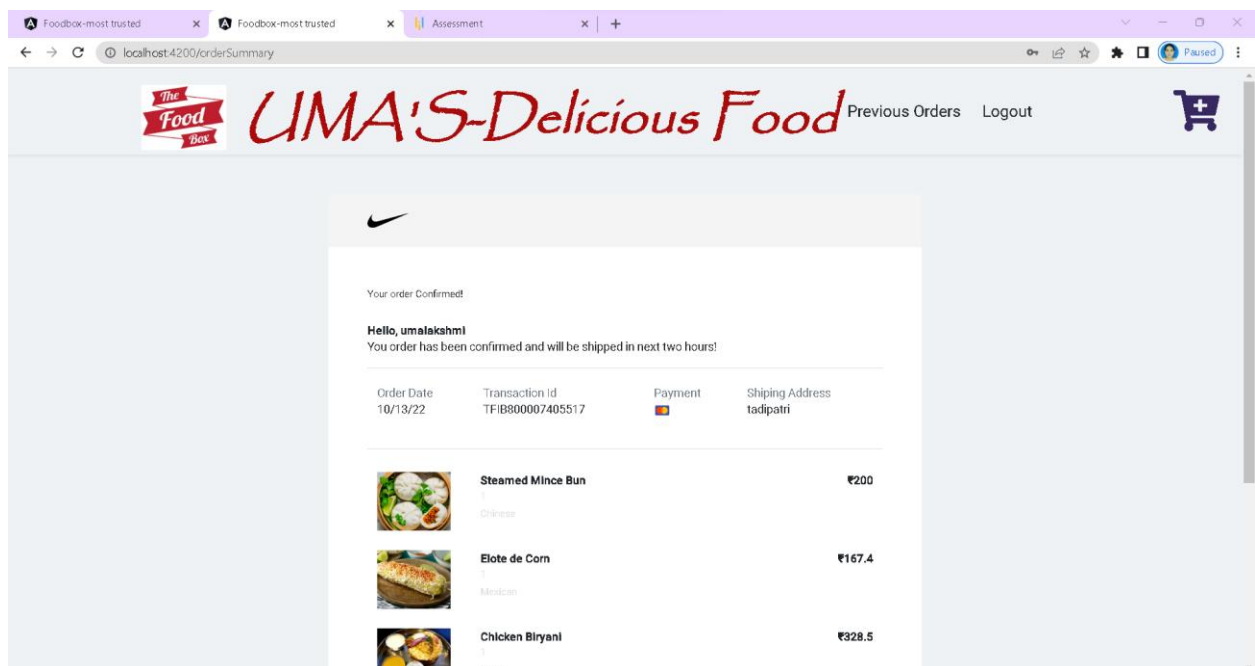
Foodbox-most trusted × Foodbox-most trusted × Assessment × +

localhost:4200/orderSummary

Paused

The Food Box

UMA'S-Delicious Food

Previous Orders Logout

Your order Confirmed!

Hello, umalakshmi
You order has been confirmed and will be shipped in next two hours!

| Order Date | Transaction Id | Payment | Shiping Address |
|---|---|---|---|
| 10/13/22 | TFIB800007405517 | | tadipatri |

Steamed Mince Bun
1
Chinese
₹200

Elote de Corn
1
Mexican
₹167.4

Chicken Biryani
1
₹328.5